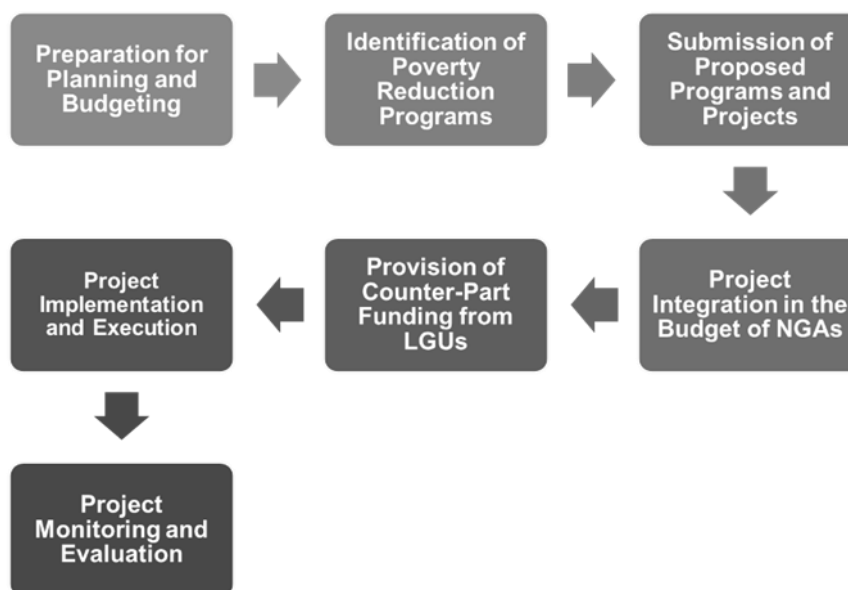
Preparation for Planning and Budgeting

Identification of Poverty Reduction Programs

Submission of Proposed Programs and Projects

Project Integration in the Budget of NGAs

Provision of Counter-Part Funding from LGUs

Project Implementation and Execution

Project Monitoring and Evaluation